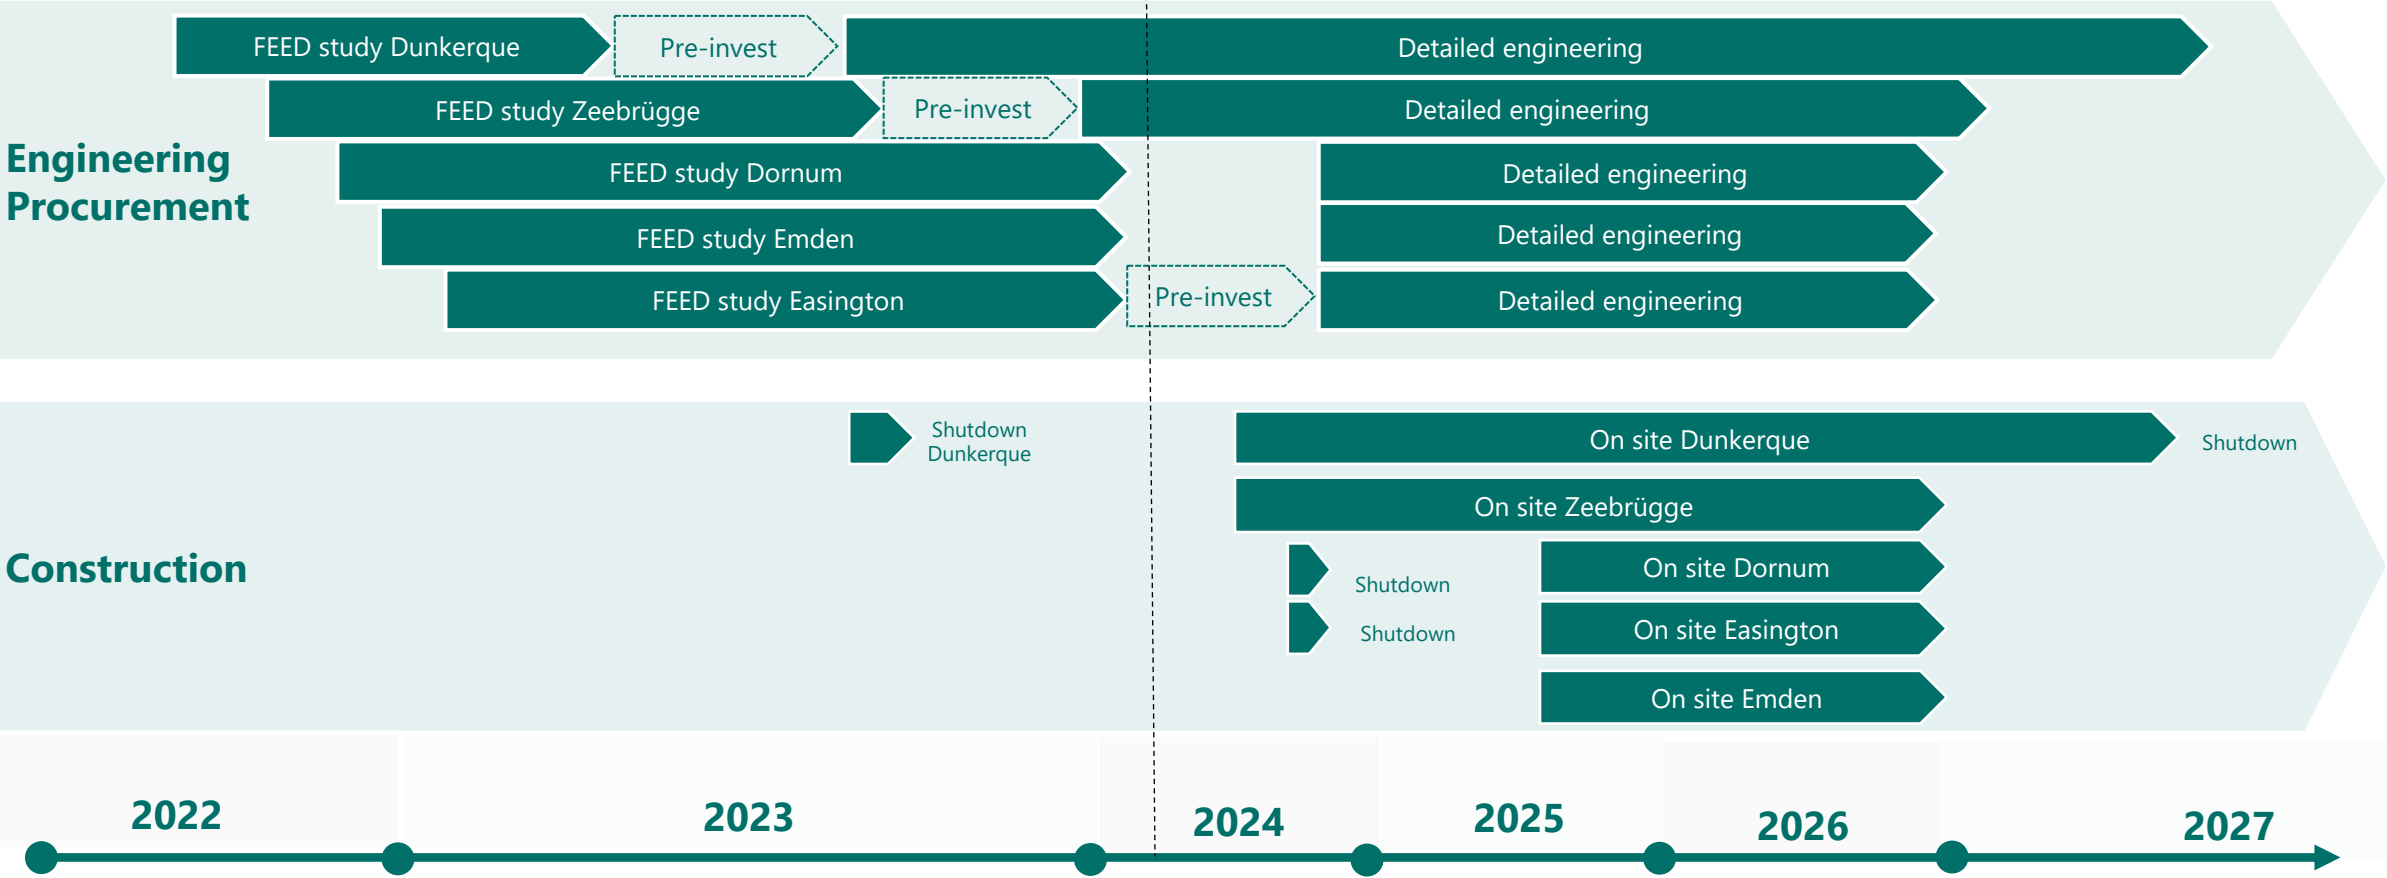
Engineering Procurement

FEED study Dunkerque
Pre-invest
Detailed engineering
FEED study Zeebrügge
Pre-invest
Detailed engineering
FEED study Dornum
Detailed engineering
FEED study Emden
Detailed engineering
FEED study Easington
Pre-invest
Detailed engineering

Construction

Shutdown Dunkerque
On site Dunkerque
Shutdown
On site Zeebrügge
Shutdown
On site Dornum
Shutdown
On site Easington
On site Emden

2022
2023
2024
2025
2026
2027